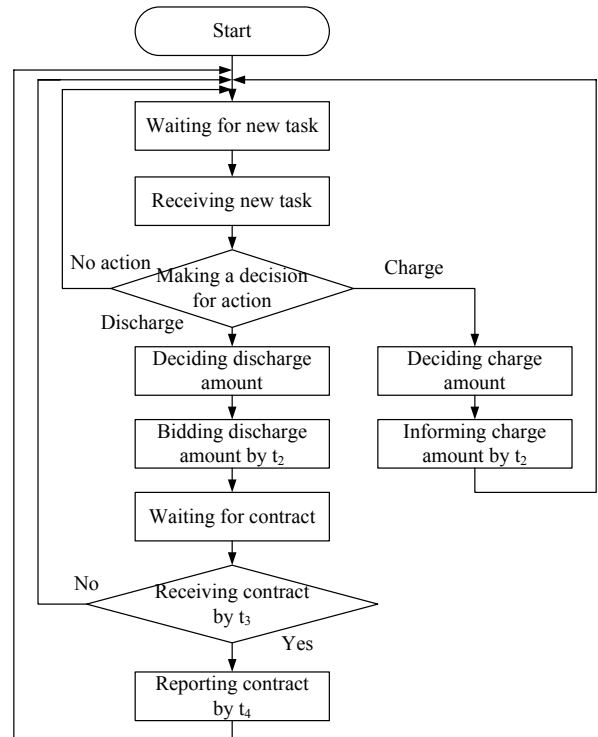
Start

Waiting for new task

Receiving new task

No action

Making a decision for action

Charge

Discharge

Deciding discharge amount

Deciding charge amount

Bidding discharge amount by $t_2$

Informing charge amount by $t_2$

Waiting for contract

No

Receiving contract by $t_3$

Yes

Reporting contract by $t_4$